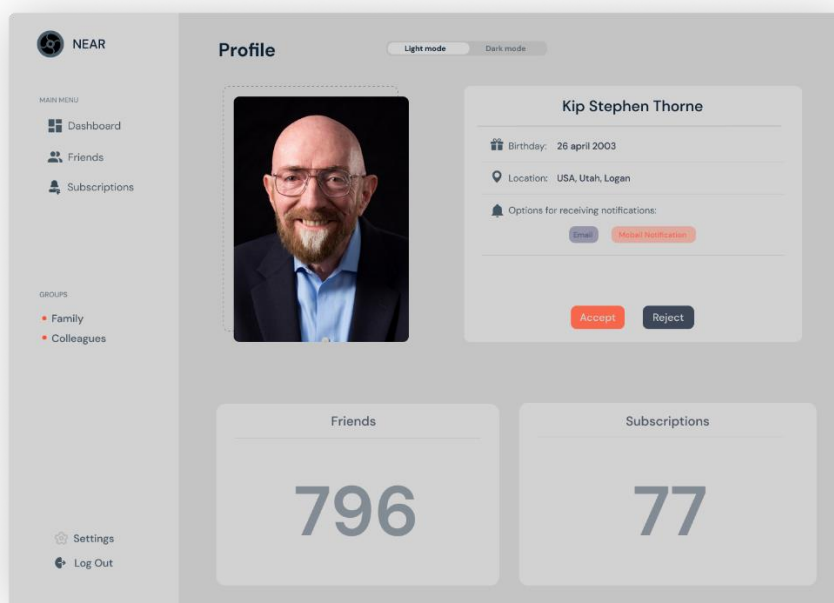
NEAR

MAIN MENU

Dashboard

Friends

Subscriptions

GROUPS

• Family

• Colleagues

Settings

Log Out

Profile

Light mode

Dark mode

Kip Stephen Thorne

Birthday: 26 april 2003

Location: USA, Utah, Logan

Options for receiving notifications:

Email

Mobil Notification

Accept

Reject

Friends

796

Subscriptions

77